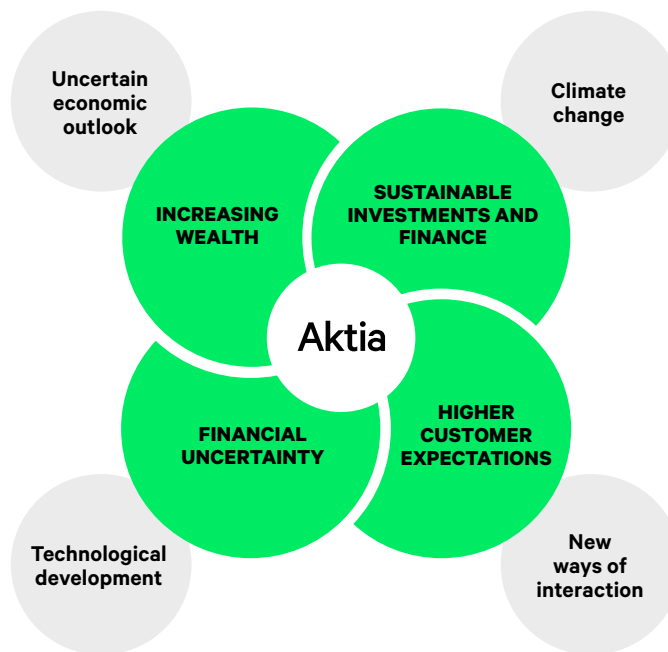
Uncertain economic outlook

Climate change

INCREASING WEALTH

SUSTAINABLE INVESTMENTS AND FINANCE

Aktia

FINANCIAL UNCERTAINTY

HIGHER CUSTOMER EXPECTATIONS

Technological development

New ways of interaction